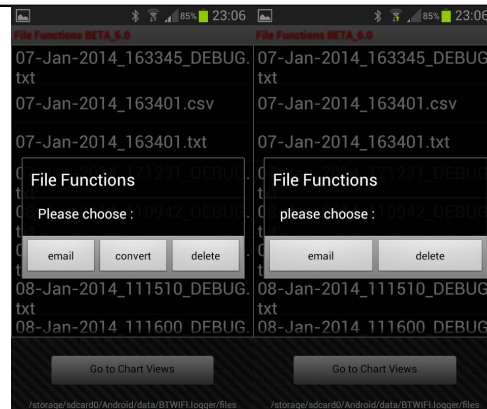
85% 23:06
File Functions BETA_6.0
07-Jan-2014_163345_DEBUG.txt
07-Jan-2014_163401.csv
07-Jan-2014_163401.txt
File Functions
Please choose :
email
convert
delete
08-Jan-2014_111510_DEBUG.txt
08-Jan-2014_111600_DEBUG.
Go to Chart Views
/storage/sdcard0/Android/data/BTWIFI.logger/files

85% 23:06
File Functions BETA_6.0
07-Jan-2014_163345_DEBUG.txt
07-Jan-2014_163401.csv
07-Jan-2014_163401.txt
File Functions
please choose :
email
delete
08-Jan-2014_111510_DEBUG.txt
08-Jan-2014_111600_DEBUG
Go to Chart Views
/storage/sdcard0/Android/data/BTWIFI.logger/files